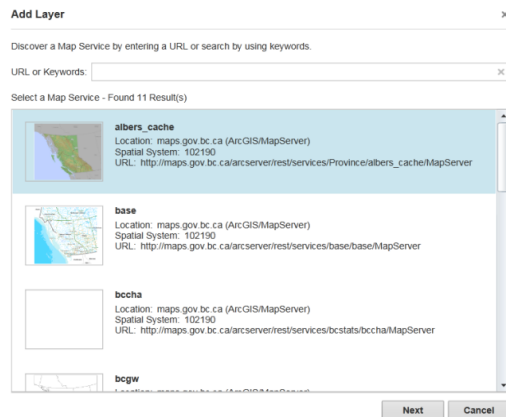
Add Layer

×

Discover a Map Service by entering a URL or search by using keywords.

URL or Keywords:

×

Select a Map Service - Found 11 Result(s)

albers_cache
Location: maps.gov.bc.ca (ArcGIS/MapServer)
Spatial System: 102190
URL: http://maps.gov.bc.ca/arcserver/rest/services/Province/albers_cache/MapServer

base
Location: maps.gov.bc.ca (ArcGIS/MapServer)
Spatial System: 102190
URL: http://maps.gov.bc.ca/arcserver/rest/services/base/base/MapServer

bccha
Location: maps.gov.bc.ca (ArcGIS/MapServer)
Spatial System: 102190
URL: http://maps.gov.bc.ca/arcserver/rest/services/bcstats/bccha/MapServer

bcgw
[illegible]

Next
Cancel